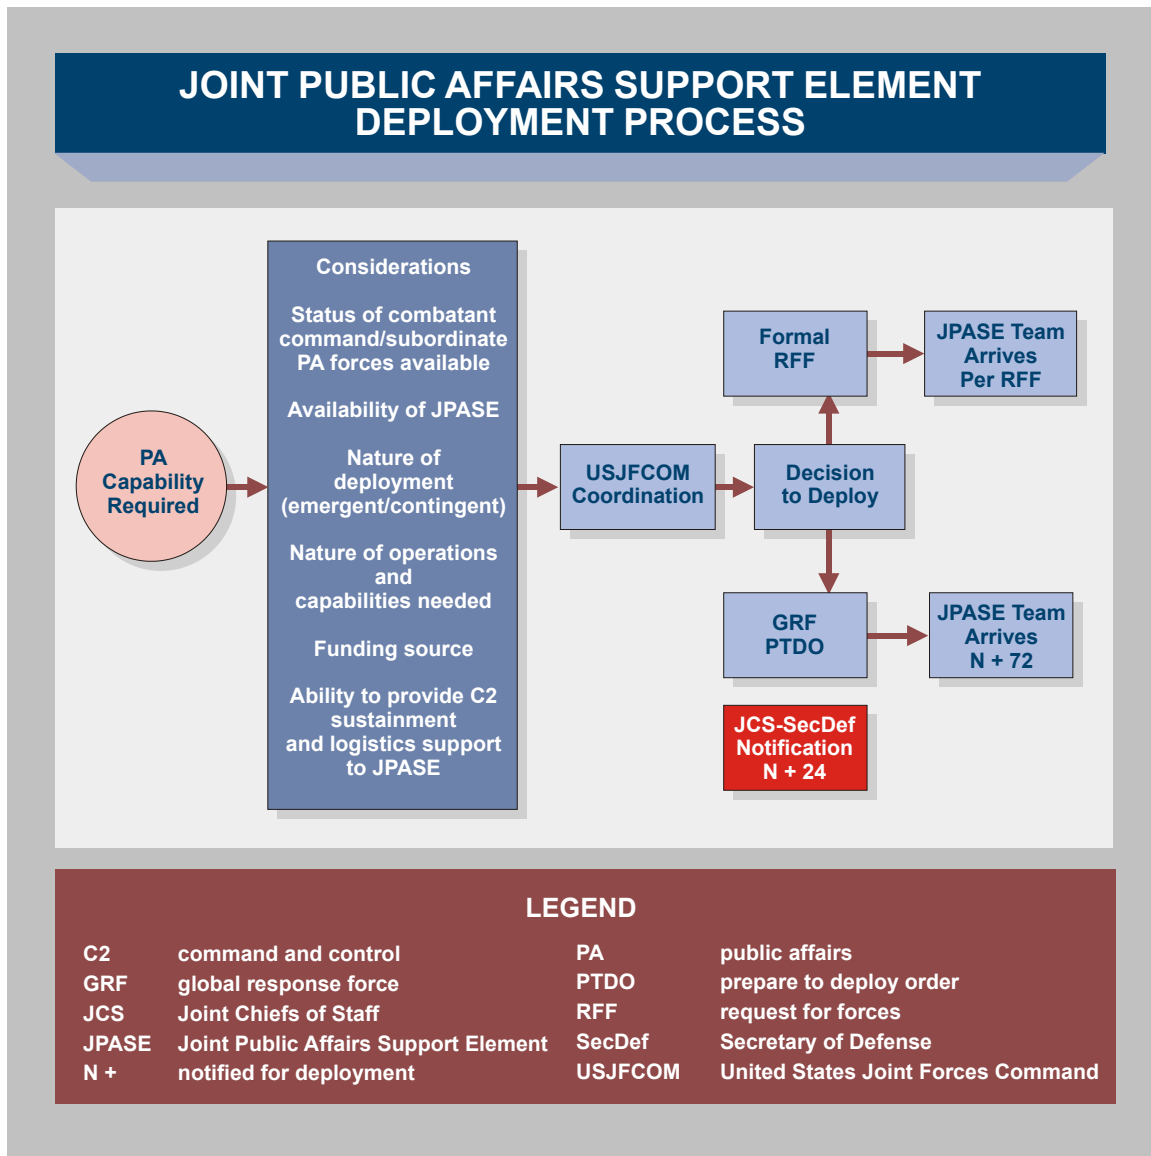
JOINT PUBLIC AFFAIRS SUPPORT ELEMENT DEPLOYMENT PROCESS

PA Capability Required

Considerations

Status of combatant command/subordinate PA forces available

Availability of JPASE

Nature of deployment (emergent/contingent)

Nature of operations and capabilities needed

Funding source

Ability to provide C2 sustainment and logistics support to JPASE

USJFCOM Coordination

Decision to Deploy

Formal RFF

JPASE Team Arrives Per RFF

GRF PTDO

JPASE Team Arrives N + 72

JCS-SecDef Notification N + 24

LEGEND

| | | | |
|---|---|---|---|
| C2 | command and control | PA | public affairs |
| GRF | global response force | PTDO | prepare to deploy order |
| JCS | Joint Chiefs of Staff | RFF | request for forces |
| JPASE | Joint Public Affairs Support Element | SecDef | Secretary of Defense |
| N + | notified for deployment | USJFCOM | United States Joint Forces Command |